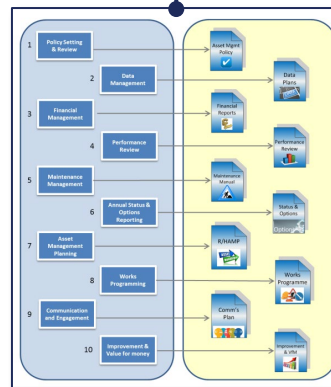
1 Policy Setting & Review

Asset Mgmt Policy

2 Data Management

Data Plans

3 Financial Management

Financial Reports

4 Performance Review

Performance Review

5 Maintenance Management

Maintenance Manual

6 Annual Status & Options Reporting

Status & Options

Options

7 Asset Management Planning

R/HAMP

8 Works Programming

Works Programme

9 Communication and Engagement

Comm's Plan

10 Improvement & Value for money

Improvement & VfM